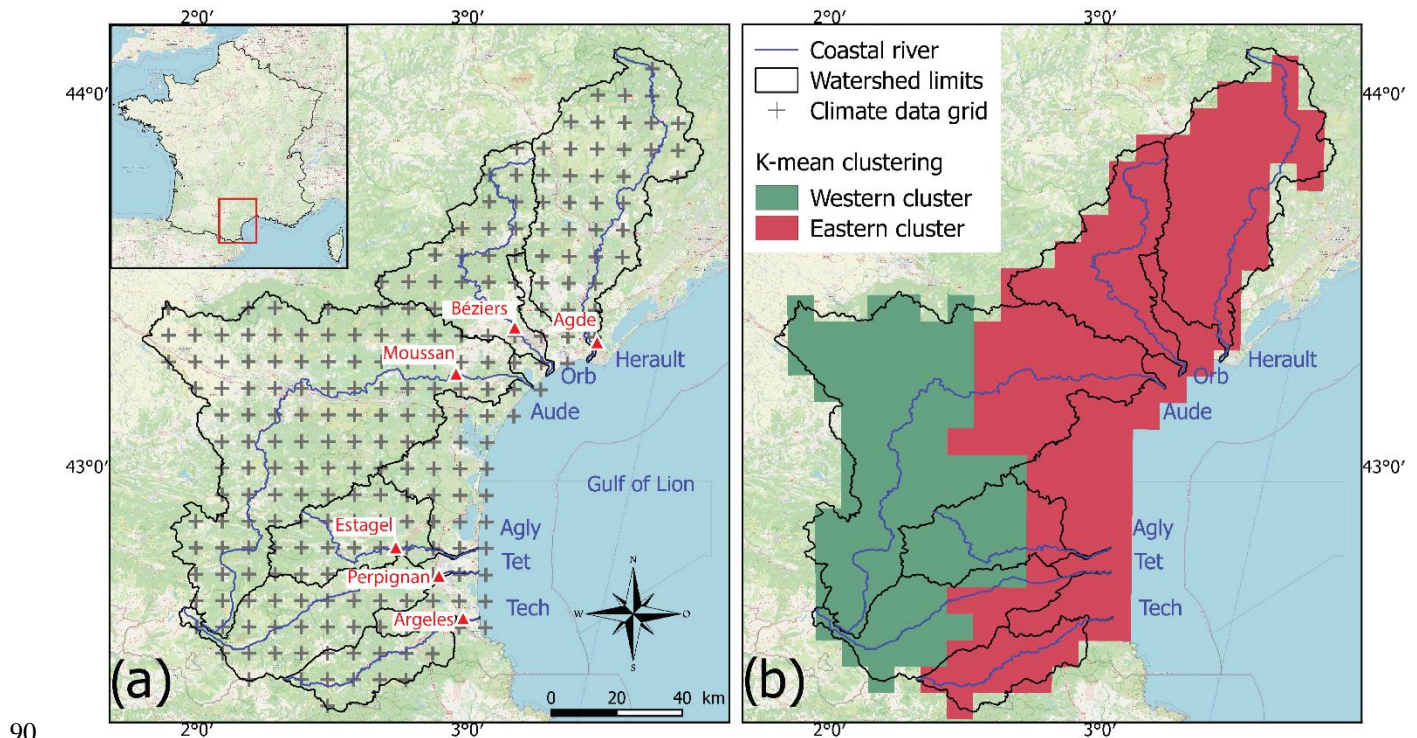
2°0′ 3°0′ 2°0′ 3°0′

44°0′ 44°0′

43°0′ 43°0′

Béziers
Agde
Moussan
Herault
Orb
Aude
Gulf of Lion
Estagel
Agly
Tet
Perpignan
Tech
Argeles
N
W
O
S
(a)
0 20 40 km

Coastal river
Watershed limits
Climate data grid
K-mean clustering
Western cluster
Eastern cluster
Herault
Orb
Aude
Agly
Tet
Tech
(b)

90
2°0′ 3°0′ 2°0′ 3°0′